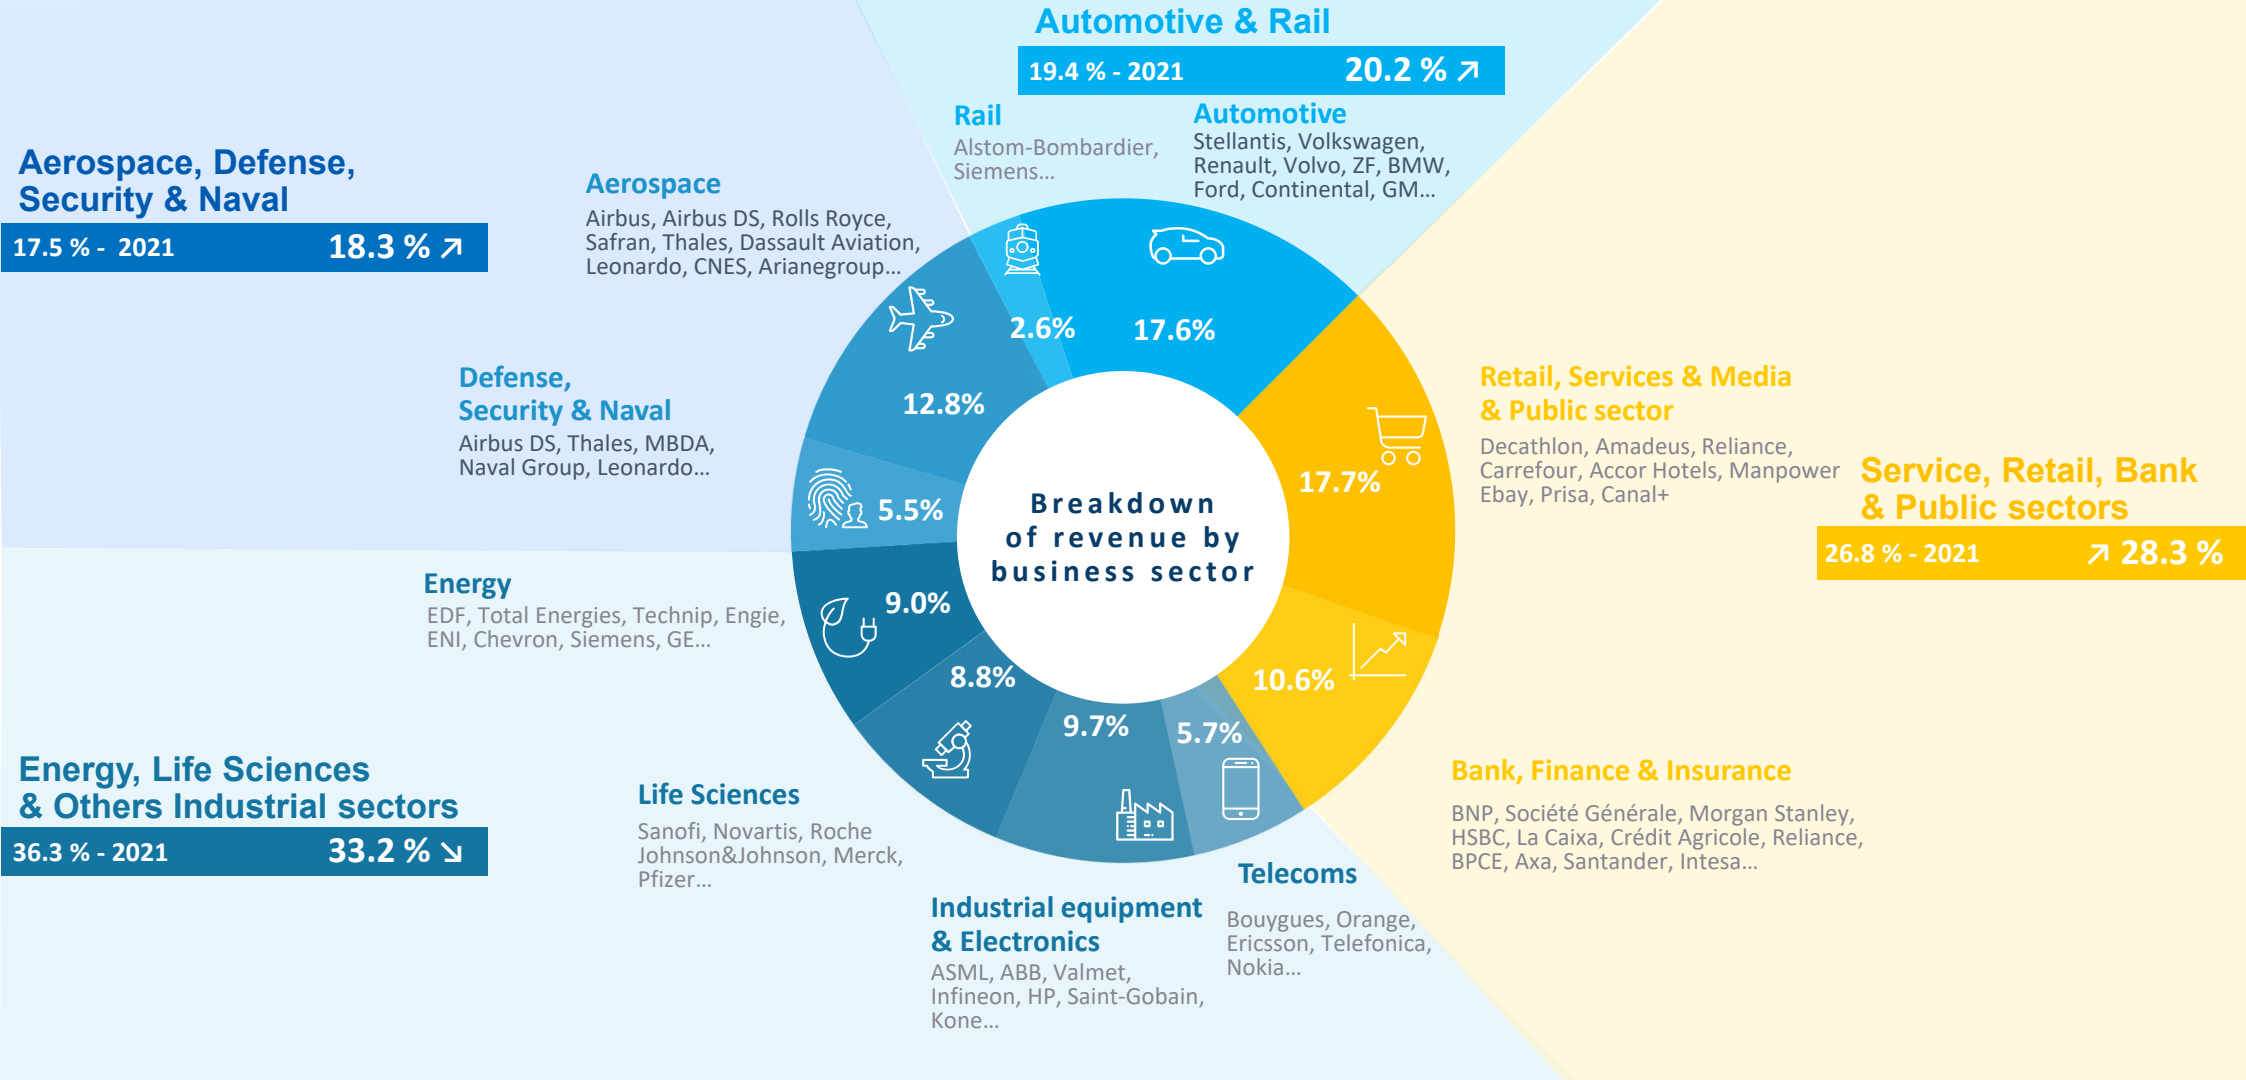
Automotive & Rail
19.4 % - 2021 20.2 % ↗

Rail
Alstom-Bombardier, Siemens...

Automotive
Stellantis, Volkswagen, Renault, Volvo, ZF, BMW, Ford, Continental, GM...

Aerospace, Defense, Security & Naval
17.5 % - 2021 18.3 % ↗

Aerospace
Airbus, Airbus DS, Rolls Royce, Safran, Thales, Dassault Aviation, Leonardo, CNES, Arianegroup...

Defense, Security & Naval
Airbus DS, Thales, MBDA, Naval Group, Leonardo...

Energy
EDF, Total Energies, Technip, Engie, ENI, Chevron, Siemens, GE...

Energy, Life Sciences & Others Industrial sectors
36.3 % - 2021 33.2 % ↘

Life Sciences
Sanofi, Novartis, Roche Johnson&Johnson, Merck, Pfizer...

Industrial equipment & Electronics
ASML, ABB, Valmet, Infineon, HP, Saint-Gobain, Kone...

Telecoms
Bouygues, Orange, Ericsson, Telefonica, Nokia...

Retail, Services & Media & Public sector
Decathlon, Amadeus, Reliance, Carrefour, Accor Hotels, Manpower Ebay, Prisa, Canal+

Service, Retail, Bank & Public sectors
26.8 % - 2021 ↗ 28.3 %

Bank, Finance & Insurance
BNP, Société Générale, Morgan Stanley, HSBC, La Caixa, Crédit Agricole, Reliance, BPCE, Axa, Santander, Intesa...

2.6%
17.6%
12.8%
5.5%
9.0%
8.8%
9.7%
5.7%
10.6%
17.7%

Breakdown of revenue by business sector